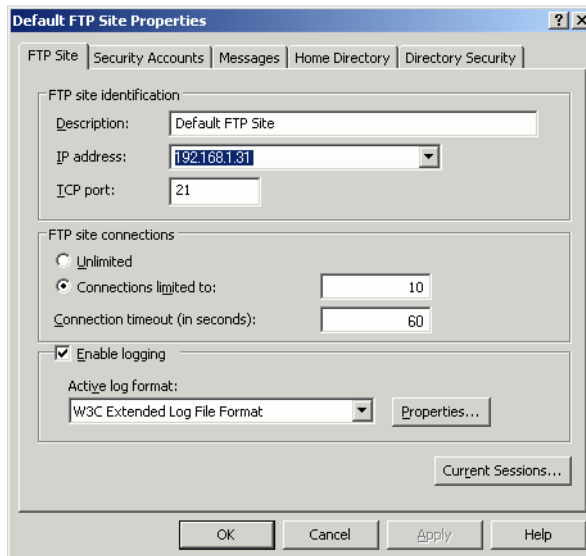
Default FTP Site Properties

? X

FTP Site | Security Accounts | Messages | Home Directory | Directory Security

FTP site identification

Description: Default FTP Site

IP address: 192.168.1.31

TCP port: 21

FTP site connections

Unlimited

Connections limited to: 10

Connection timeout (in seconds): 60

Enable logging

Active log format:

W3C Extended Log File Format

Properties...

Current Sessions...

OK | Cancel | Apply | Help